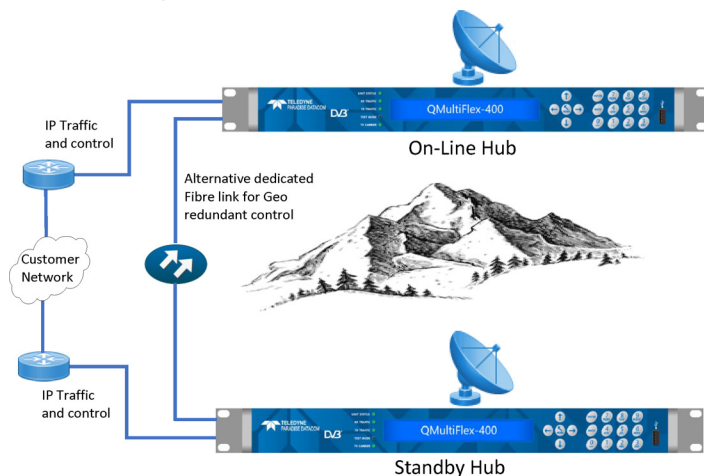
IP Traffic and control

TELEDYNE PARADISE DATACOM

DVB

QMultiFlex-400

On-Line Hub

Alternative dedicated Fibre link for Geo redundant control

Customer Network

IP Traffic and control

TELEDYNE PARADISE DATACOM

DVB

QMultiFlex-400

Standby Hub